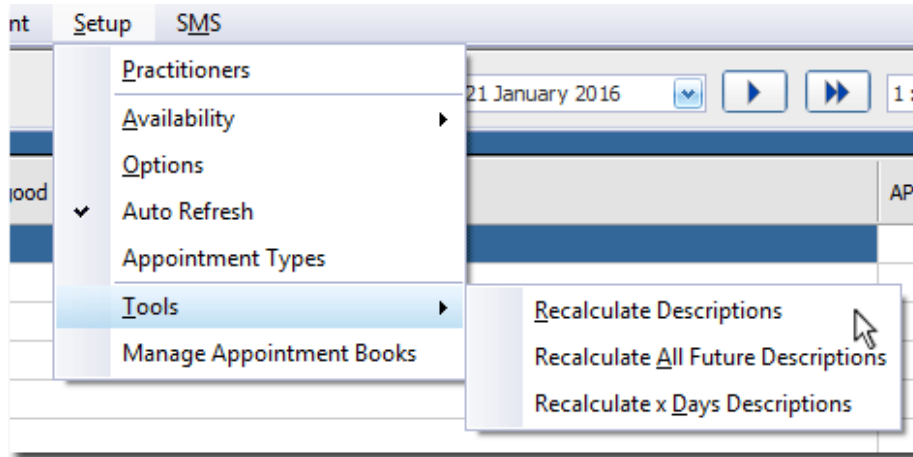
nt Setup SMS

Practitioners
Availability
Options
Auto Refresh
Appointment Types
Tools
Manage Appointment Books

21 January 2016

1 s

jood

AP

Recalculate Descriptions
Recalculate All Future Descriptions
Recalculate x Days Descriptions